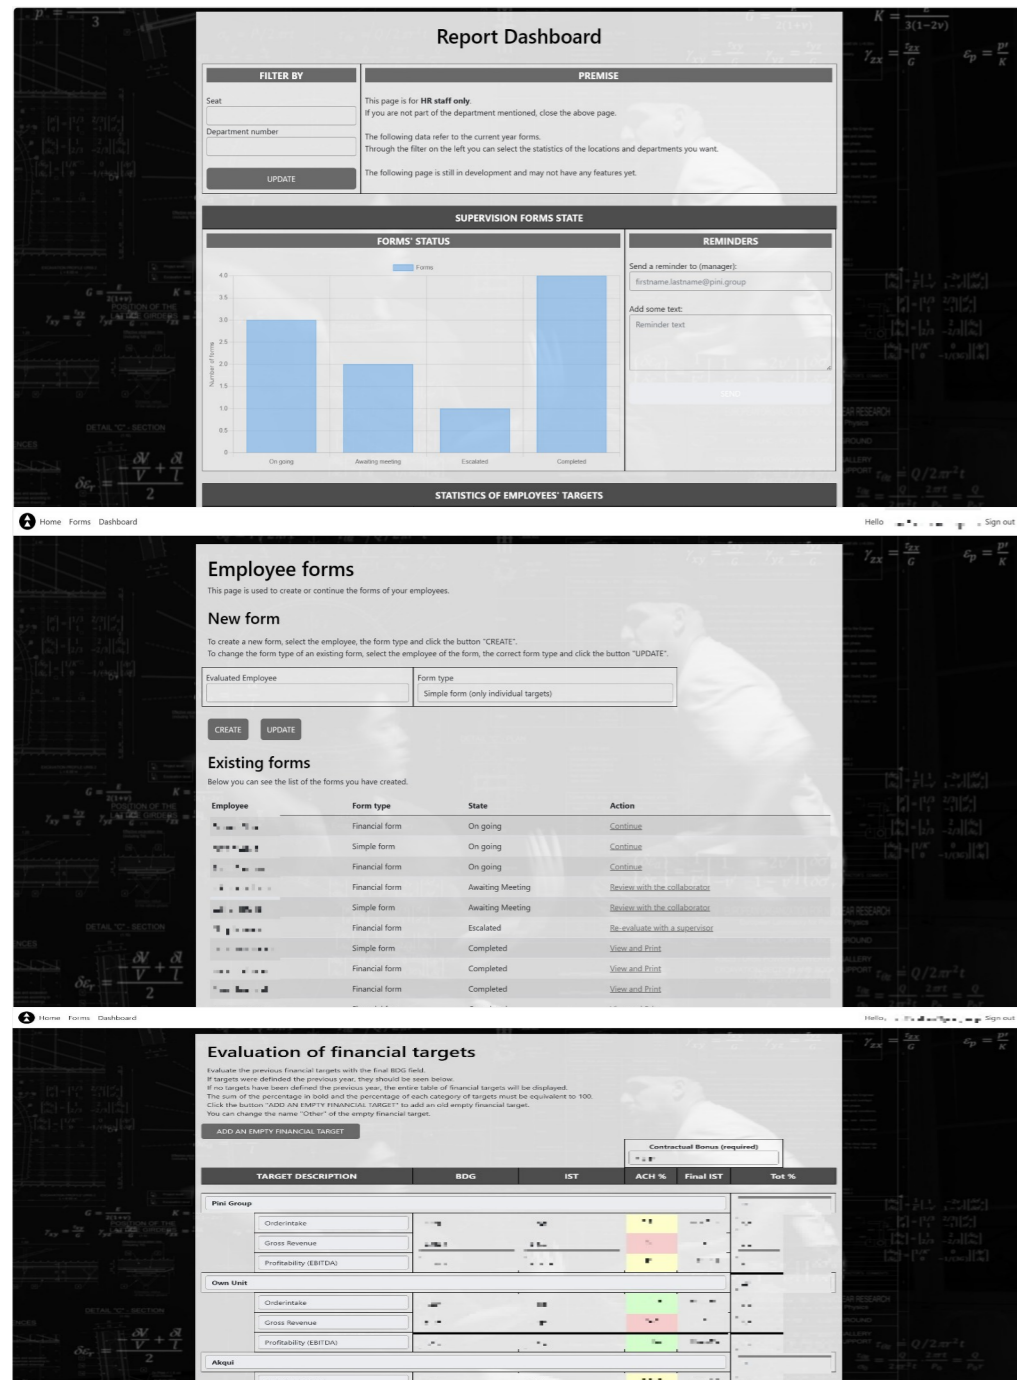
Report Dashboard

FILTER BY

Seat

Department number

UPDATE

PREMISE

This page is for HR staff only.
If you are not part of the department mentioned, close the above page.

The following data refer to the current year forms.
Through the filter on the left you can select the statistics of the locations and departments you want.

The following page is still in development and may not have any features yet.

SUPERVISION FORMS STATE

FORMS' STATUS

Forms

4.0
3.5
3.0
2.5
2.0
1.5
1.0
0.5
0

Number of forms

On going
Awaiting meeting
Escalated
Completed

REMINDERS

Send a reminder to (manager):

firstname.lastname@pini.group

Add some text:

Reminder text

SEND

STATISTICS OF EMPLOYEES' TARGETS

Home Forms Dashboard

Hello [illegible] Sign out

Employee forms

This page is used to create or continue the forms of your employees.

New form

To create a new form, select the employee, the form type and click the button "CREATE".
To change the form type of an existing form, select the employee of the form, the correct form type and click the button "UPDATE".

Evaluated Employee

Form type

Simple form (only individual targets)

CREATE
UPDATE

Existing forms

Below you can see the list of the forms you have created.

| Employee | Form type | State | Action |
|---|---|---|---|
| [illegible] | Financial form | On going | Continue |
| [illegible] | Simple form | On going | Continue |
| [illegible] | Financial form | On going | Continue |
| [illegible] | Financial form | Awaiting Meeting | Review with the collaborator |
| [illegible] | Simple form | Awaiting Meeting | Review with the collaborator |
| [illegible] | Financial form | Escalated | Re-evaluate with a supervisor |
| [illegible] | Simple form | Completed | View and Print |
| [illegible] | Financial form | Completed | View and Print |
| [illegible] | Financial form | Completed | View and Print |

Home Forms Dashboard

Hello, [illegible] Sign out

Evaluation of financial targets

Evaluate the previous financial targets with the final BDG field.
If targets were definded the previous year, they should be seen below.
If no targets have been defined the previous year, the entire table of financial targets will be displayed.
The sum of the percentage in bold and the percentage of each category of targets must be equivalent to 100.
Click the button "ADD AN EMPTY FINANCIAL TARGET" to add an old empty financial target.
You can change the name "Other" of the empty financial target.

ADD AN EMPTY FINANCIAL TARGET

Contractual Bonus (required)

TARGET DESCRIPTION | BDG | IST | ACH % | Final IST | Tot %

Pini Group

Orderintake
Gross Revenue
Profitability (EBITDA)

Own Unit

Orderintake
Gross Revenue
Profitability (EBITDA)

Akqui